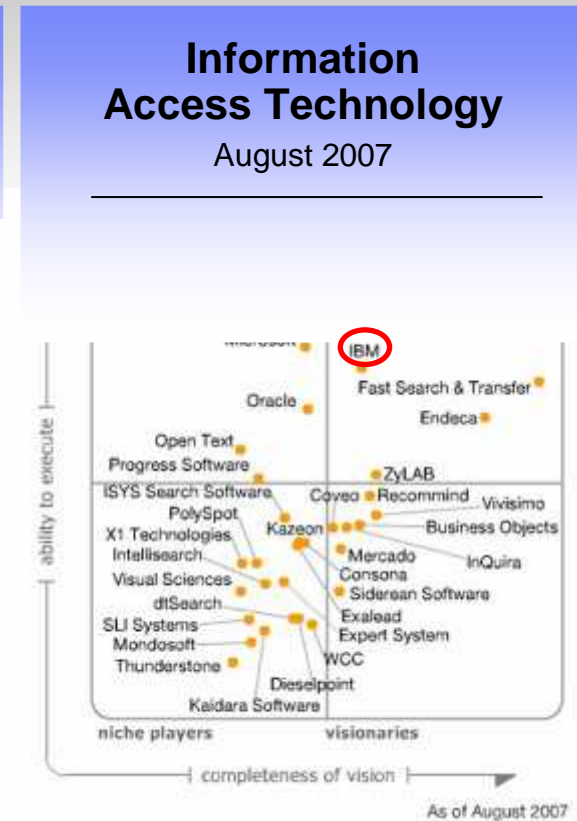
Information Access Technology
August 2007

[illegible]
IBM
Fast Search & Transfer
Oracle
Endeca
Open Text
Progress Software
ZyLAB
ISYS Search Software
Coveo
Recommind
Vivisimo
PolySpot
Kazeon
Business Objects
X1 Technologies
Intellisearch
Mercado
InQuira
Visual Sciences
Consona
dtSearch
Siderean Software
SLI Systems
Exalead
Mondosoft
Expert System
Thunderstone
WCC
Dieselpoint
Kaidara Software

ability to execute
niche players
visionaries
completeness of vision
As of August 2007